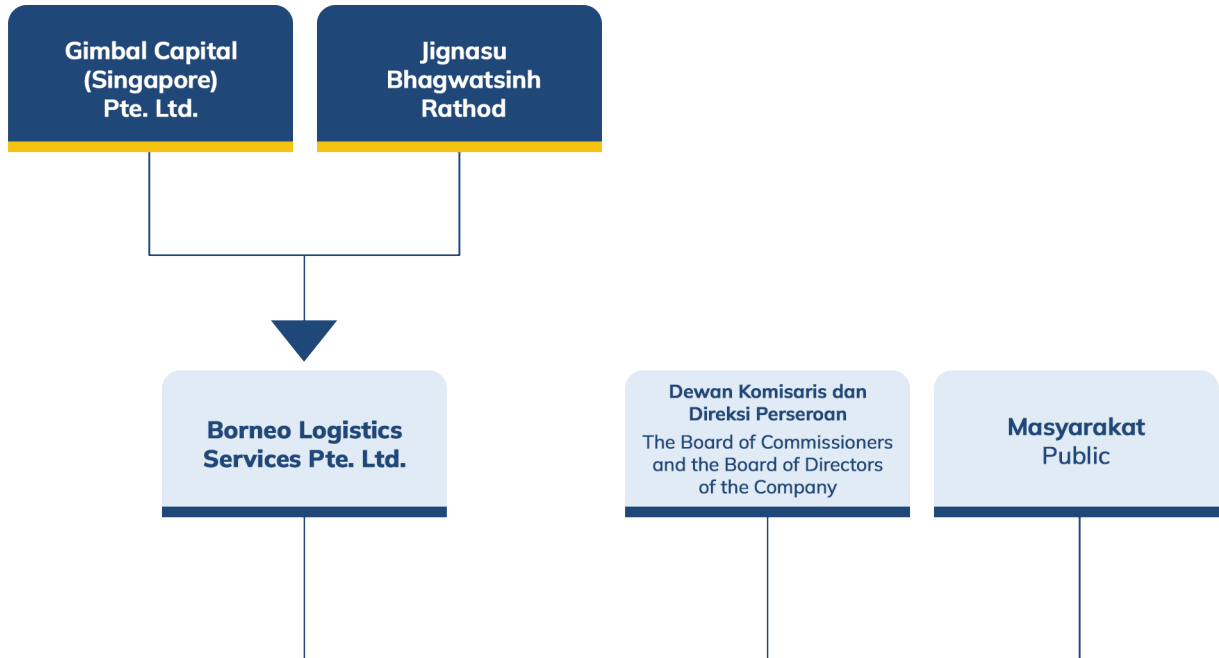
Gimbal Capital (Singapore) Pte. Ltd.

Jignasu Bhagwatsinh Rathod

Borneo Logistics Services Pte. Ltd.

Dewan Komisaris dan Direksi Perseroan
The Board of Commissioners and the Board of Directors of the Company

Masyarakat
Public